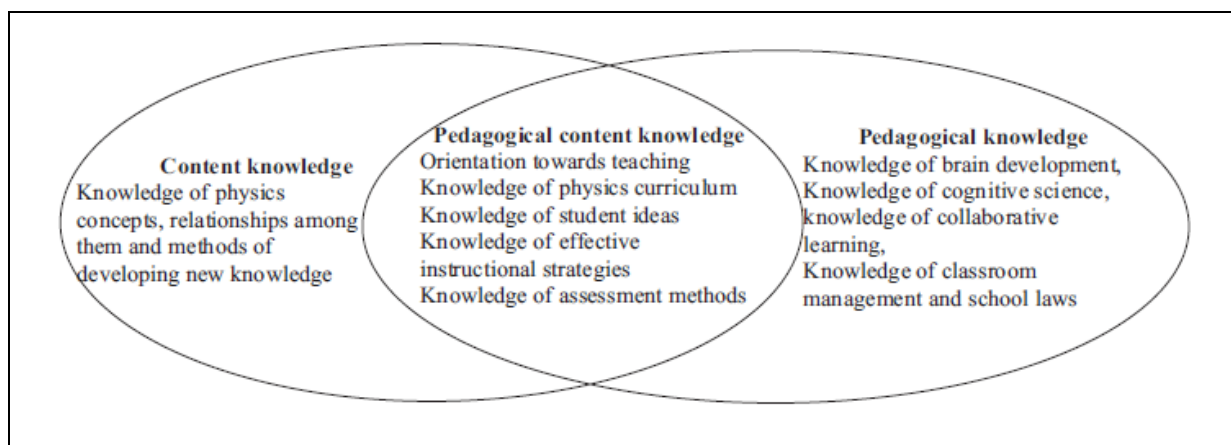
Content knowledge
Knowledge of physics concepts, relationships among them and methods of developing new knowledge

Pedagogical content knowledge
Orientation towards teaching
Knowledge of physics curriculum
Knowledge of student ideas
Knowledge of effective instructional strategies
Knowledge of assessment methods

Pedagogical knowledge
Knowledge of brain development,
Knowledge of cognitive science,
knowledge of collaborative learning,
Knowledge of classroom management and school laws